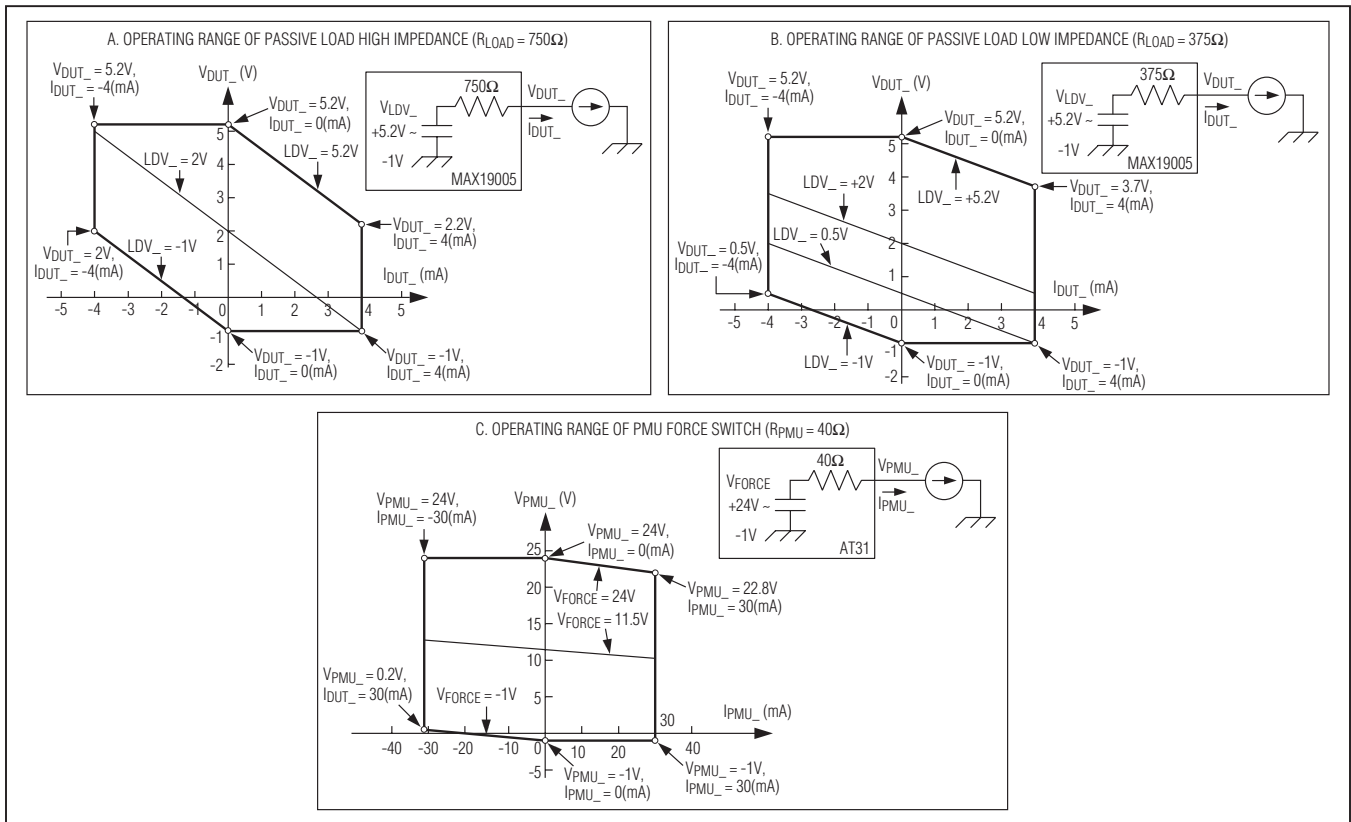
A. OPERATING RANGE OF PASSIVE LOAD HIGH IMPEDANCE ($R_{LOAD}$ = 750Ω)

$V_{DUT\_}$ = 5.2V, $I_{DUT\_}$ = -4(mA)

$V_{DUT\_}$ (V)

$V_{DUT\_}$ = 5.2V, $I_{DUT\_}$ = 0(mA)

$V_{LDV\_}$ +5.2V ~ -1V

750Ω

$V_{DUT\_}$

$I_{DUT\_}$

MAX19005

LDV_ = 2V

LDV_ = 5.2V

$V_{DUT\_}$ = 2.2V, $I_{DUT\_}$ = 4(mA)

$V_{DUT\_}$ = 2V, $I_{DUT\_}$ = -4(mA)

LDV_ = -1V

$I_{DUT\_}$ (mA)

5 4 3 2 1 0 -1 -2

-5 -4 -3 -2 -1 0 1 2 3 4 5

$V_{DUT\_}$ = -1V, $I_{DUT\_}$ = 0(mA)

$V_{DUT\_}$ = -1V, $I_{DUT\_}$ = 4(mA)

B. OPERATING RANGE OF PASSIVE LOAD LOW IMPEDANCE ($R_{LOAD}$ = 375Ω)

$V_{DUT\_}$ = 5.2V, $I_{DUT\_}$ = -4(mA)

$V_{DUT\_}$ (V)

$V_{DUT\_}$ = 5.2V, $I_{DUT\_}$ = 0(mA)

$V_{LDV\_}$ +5.2V ~ -1V

375Ω

$V_{DUT\_}$

$I_{DUT\_}$

MAX19005

LDV_ = +5.2V

$V_{DUT\_}$ = 3.7V, $I_{DUT\_}$ = 4(mA)

LDV_ = +2V

LDV_ = 0.5V

$V_{DUT\_}$ = 0.5V, $I_{DUT\_}$ = -4(mA)

$I_{DUT\_}$ (mA)

5 4 3 2 1 0 -1 -2

-5 -4 -3 -2 -1 0 1 2 3 4 5

LDV_ = -1V

$V_{DUT\_}$ = -1V, $I_{DUT\_}$ = 0(mA)

$V_{DUT\_}$ = -1V, $I_{DUT\_}$ = 4(mA)

C. OPERATING RANGE OF PMU FORCE SWITCH ($R_{PMU}$ = 40Ω)

$V_{FORCE}$ +24V ~ -1V

40Ω

$V_{PMU\_}$

$I_{PMU\_}$

AT31

$V_{PMU\_}$ = 24V, $I_{PMU\_}$ = -30(mA)

$V_{PMU\_}$ (V)

$V_{PMU\_}$ = 24V, $I_{PMU\_}$ = 0(mA)

25 20 15 10 5 0 -5

$V_{PMU\_}$ = 22.8V $I_{PMU\_}$ = 30(mA)

$V_{FORCE}$ = 24V

$V_{FORCE}$ = 11.5V

$V_{PMU\_}$ = 0.2V, $I_{DUT\_}$ = 30(mA)

$V_{FORCE}$ = -1V

30

$I_{PMU\_}$ (mA)

-40 -30 -20 -10 0 10 20 40

$V_{PMU\_}$ = -1V, $I_{PMU\_}$ = 0(mA)

$V_{PMU\_}$ = -1V, $I_{PMU\_}$ = 30(mA)